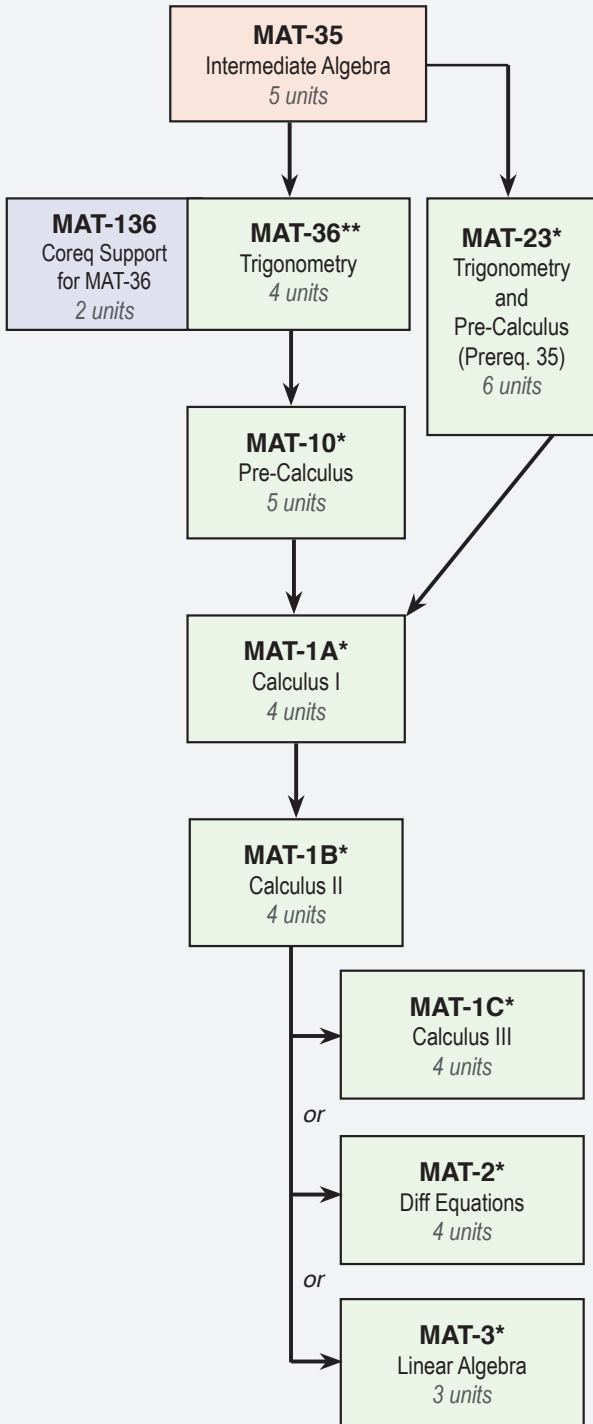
MAT-35
Intermediate Algebra
5 units

MAT-136
Coreq Support for MAT-36
2 units

MAT-36**
Trigonometry
4 units

MAT-23*
Trigonometry and Pre-Calculus (Prereq. 35)
6 units

MAT-10*
Pre-Calculus
5 units

MAT-1A*
Calculus I
4 units

MAT-1B*
Calculus II
4 units

MAT-1C*
Calculus III
4 units

or

MAT-2*
Diff Equations
4 units

or

MAT-3*
Linear Algebra
3 units